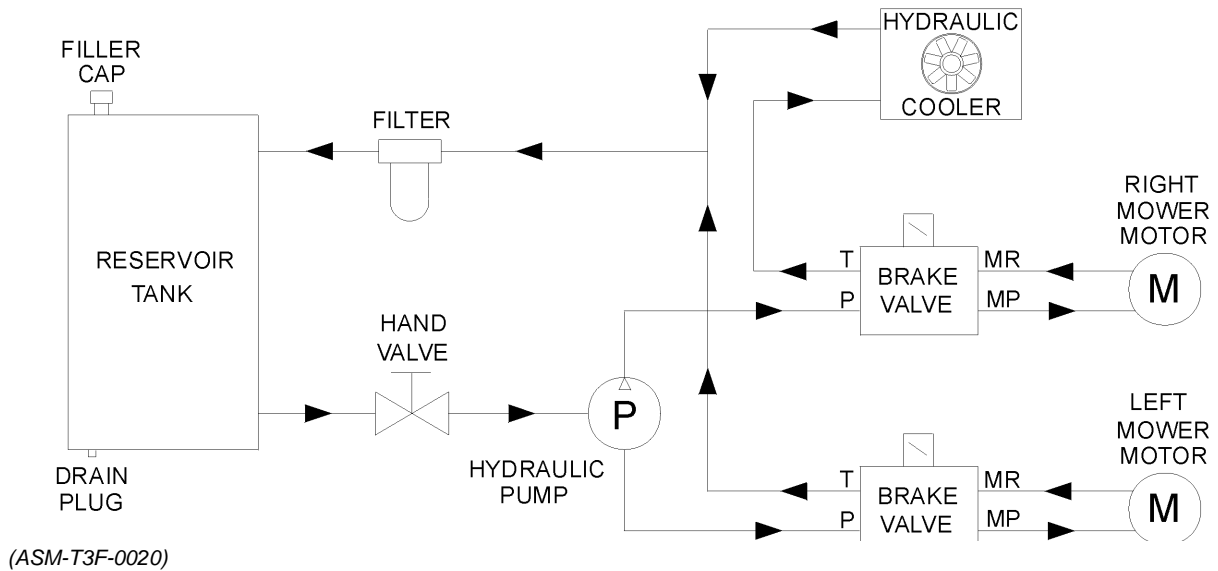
FILLER CAP

FILTER

HYDRAULIC

COOLER

RIGHT MOWER MOTOR

RESERVOIR TANK

T

BRAKE VALVE

MR

P

MP

M

HAND VALVE

P

LEFT MOWER MOTOR

DRAIN PLUG

HYDRAULIC PUMP

T

BRAKE VALVE

MR

P

MP

M

(ASM-T3F-0020)